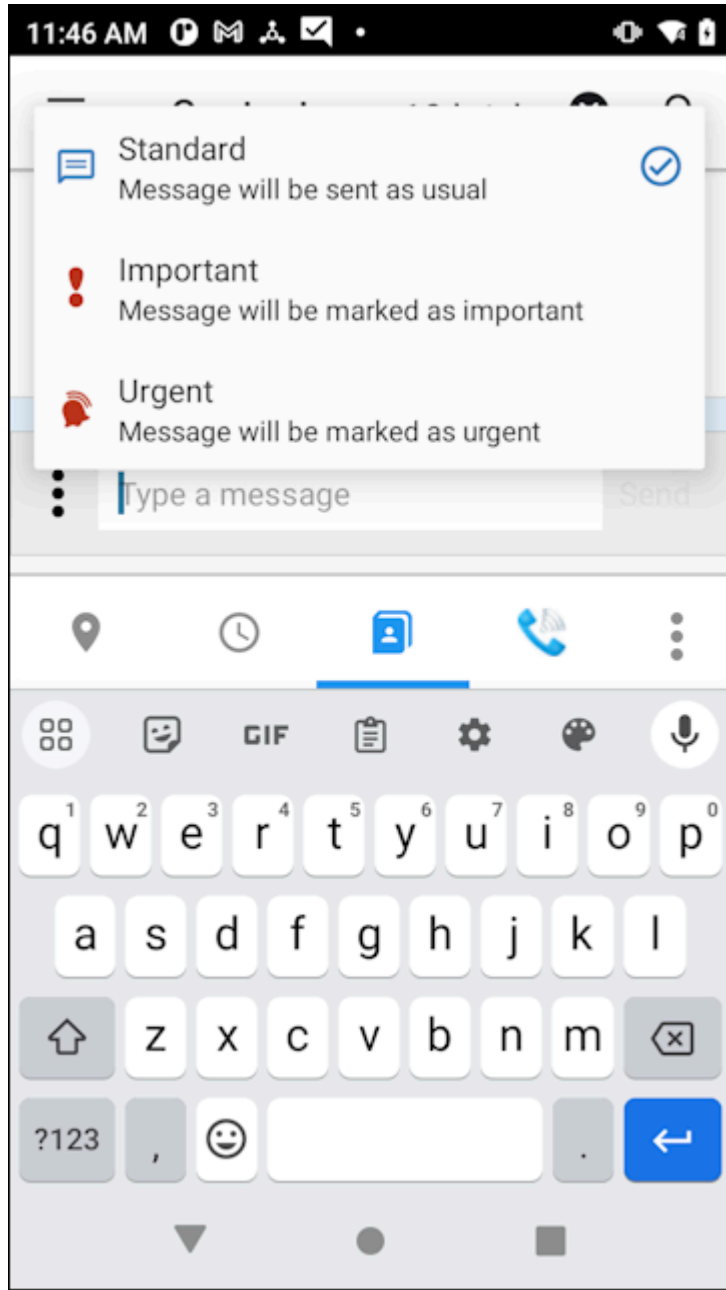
11:46 AM

Standard
Message will be sent as usual

Important
Message will be marked as important

Urgent
Message will be marked as urgent

Type a message
Send

GIF

q 1 w 2 e 3 r 4 t 5 y 6 u 7 i 8 o 9 p 0
a s d f g h j k l
z x c v b n m
?123 , .